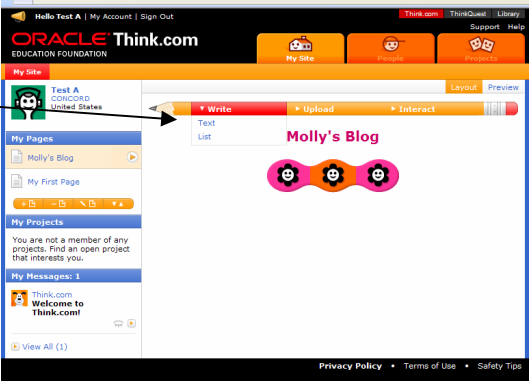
Hello Test A | My Account | Sign Out

Think.com ThinkQuest Library

Support Help

ORACLE Think.com
EDUCATION FOUNDATION

My Site People Projects

My Site

Test A
CONCORD
United States

Layout Preview

▼ Write ▸ Upload ▸ Interact

Text
List

Molly's Blog

My Pages

Molly's Blog

My First Page

My Projects

You are not a member of any projects. Find an open project that interests you.

My Messages: 1

Think.com
Welcome to Think.com!

View All (1)

Privacy Policy • Terms of Use • Safety Tips